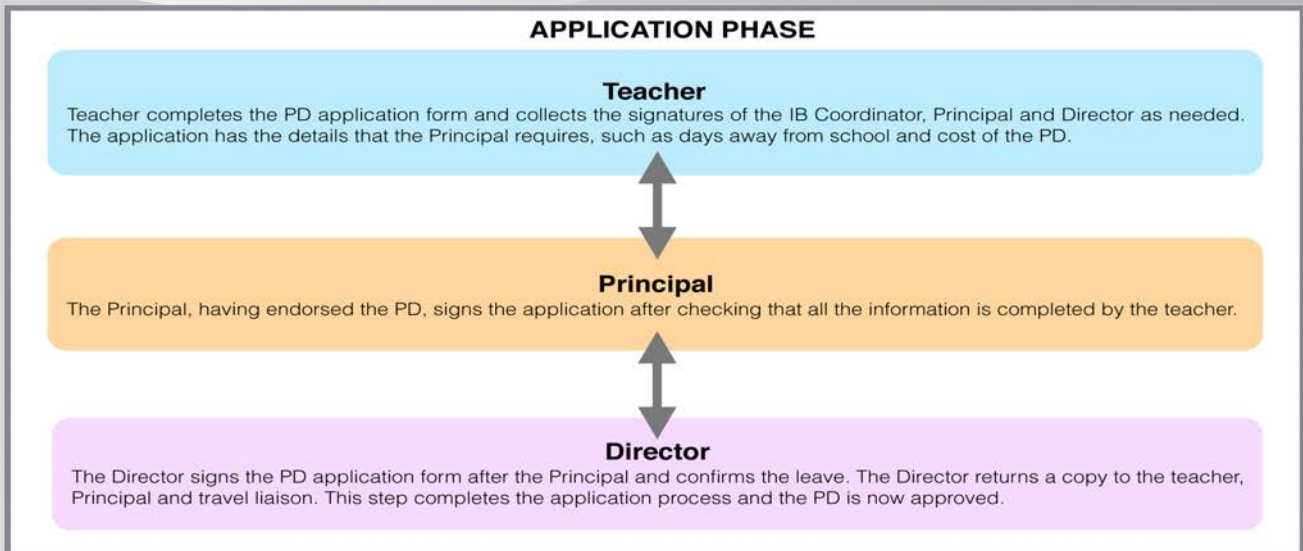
APPLICATION PHASE

Teacher

Teacher completes the PD application form and collects the signatures of the IB Coordinator, Principal and Director as needed. The application has the details that the Principal requires, such as days away from school and cost of the PD.

Principal

The Principal, having endorsed the PD, signs the application after checking that all the information is completed by the teacher.

Director

The Director signs the PD application form after the Principal and confirms the leave. The Director returns a copy to the teacher, Principal and travel liaison. This step completes the application process and the PD is now approved.